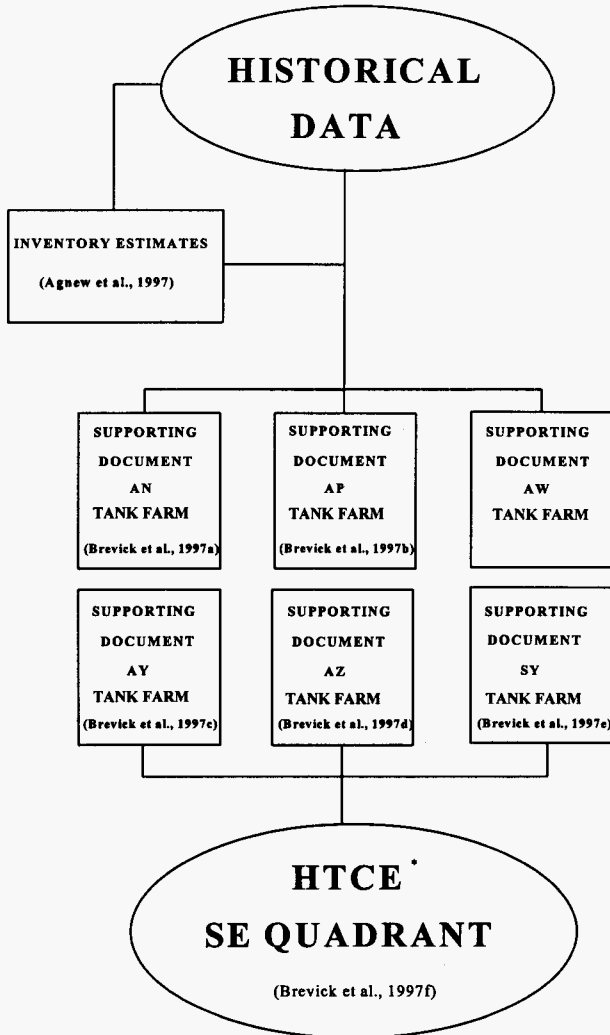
HISTORICAL DATA

INVENTORY ESTIMATES

(Agnew et al., 1997)

SUPPORTING DOCUMENT AN TANK FARM

(Brevick et al., 1997a)

SUPPORTING DOCUMENT AP TANK FARM

(Brevick et al., 1997b)

SUPPORTING DOCUMENT AW TANK FARM

SUPPORTING DOCUMENT AY TANK FARM

(Brevick et al., 1997c)

SUPPORTING DOCUMENT AZ TANK FARM

(Brevick et al., 1997d)

SUPPORTING DOCUMENT SY TANK FARM

(Brevick et al., 1997e)

HTCE*

SE QUADRANT

(Brevick et al., 1997f)